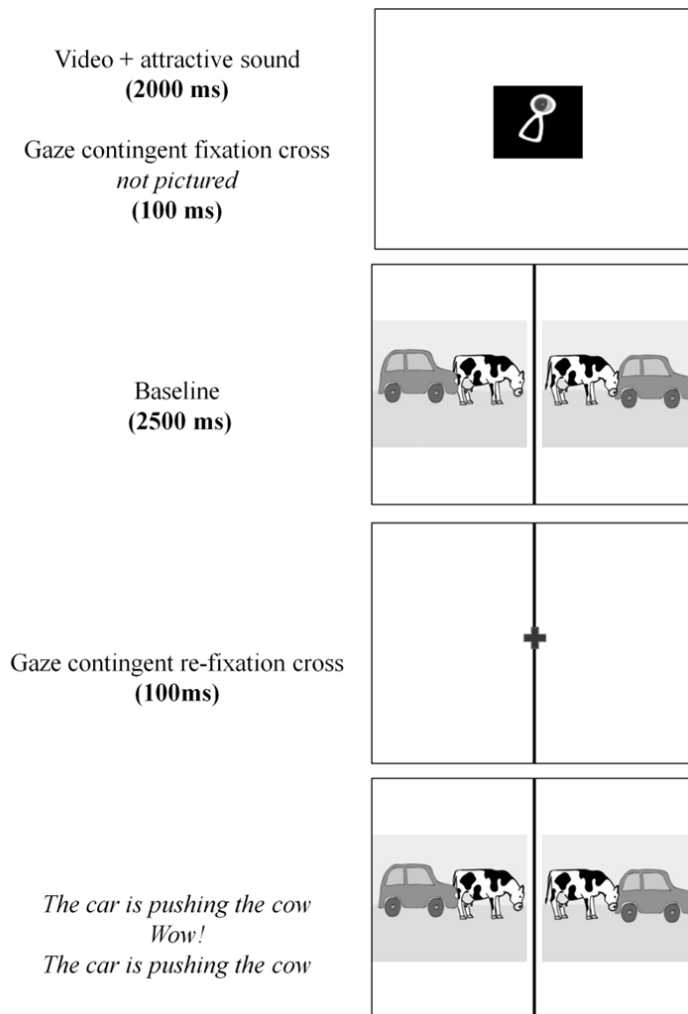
Video + attractive sound
**(2000 ms)**

Gaze contingent fixation cross
*not pictured*
**(100 ms)**

Baseline
**(2500 ms)**

Gaze contingent re-fixation cross
**(100ms)**

*The car is pushing the cow*
*Wow!*
*The car is pushing the cow*